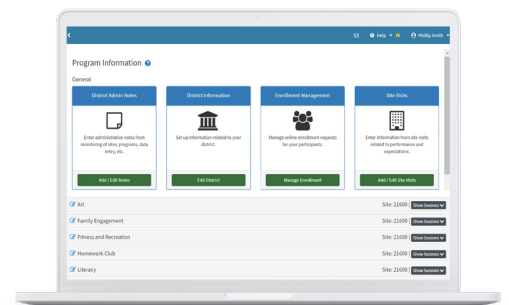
Help Phillip Smith

Program Information

General

District Admin Notes

Enter administrative notes from monitoring of sites, programs, data entry, etc.

Add / Edit Notes

District Information

Set up information related to your district.

Edit District

Enrollment Management

Manage online enrollment requests for your participants.

Manage Enrollment

Site Visits

Enter information from site visits related to performance and expectations.

Add / Edit Site Visits

Art Site: 21600 Show Sessions

Family Engagement Site: 21600 Show Sessions

Fitness and Recreation Site: 21600 Show Sessions

Homework Club Site: 21600 Show Sessions

Literacy Site: 21600 Show Sessions